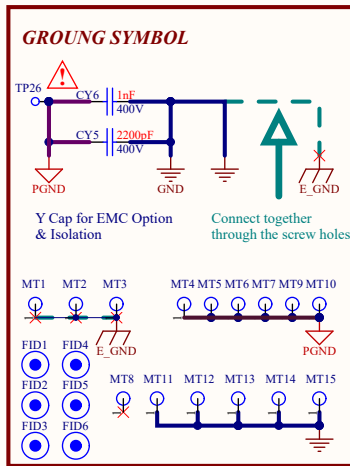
GROUNG SYMBOL

TP26

CY6 1nF 400V

CY5 2200pF 400V

PGND

GND

E_GND

Y Cap for EMC Option & Isolation

Connect together through the screw holes

MT1 MT2 MT3

E_GND

MT4 MT5 MT6 MT7 MT9 MT10

PGND

FID1 FID4

FID2 FID5

FID3 FID6

MT8 MT11 MT12 MT13 MT14 MT15